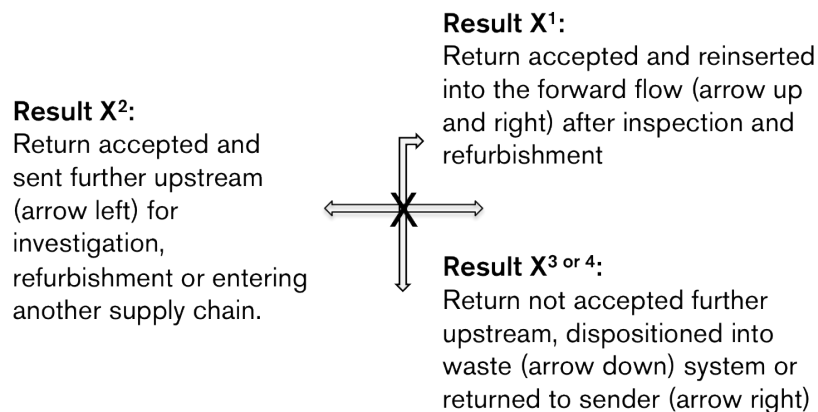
Result X$^1$:
Return accepted and reinserted into the forward flow (arrow up and right) after inspection and refurbishment

Result X$^2$:
Return accepted and sent further upstream (arrow left) for investigation, refurbishment or entering another supply chain.

X

Result X$^{3 \text{ or } 4}$:
Return not accepted further upstream, dispositioned into waste (arrow down) system or returned to sender (arrow right)